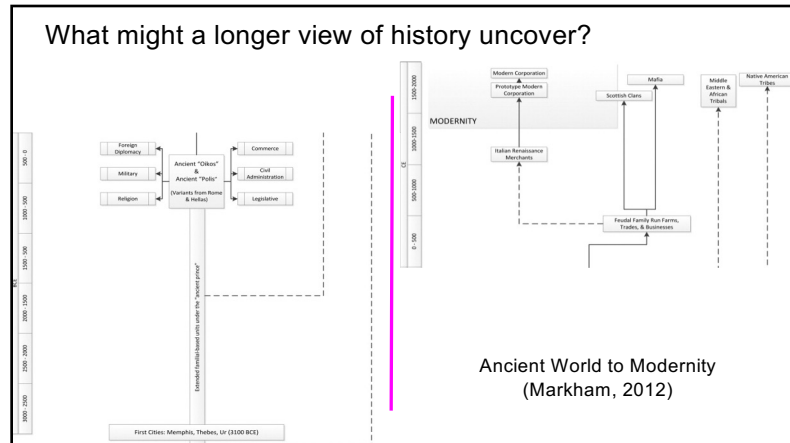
What might a longer view of history uncover?

500 - 0

1000 - 500

1500 - 1000

2000 - 1500

2500 - 2000

3000 - 2500

BCE

Foreign Diplomacy

Military

Religion

Ancient "Oikos" & Ancient "Polis" (Variants from Rome & Hellas)

Commerce

Civil Administration

Legislative

Extended familial-based units under the "ancient prince"

First Cities: Memphis, Thebes, Ur (3100 BCE)

1500-2000

1000-1500

500-1000

0 - 500

CE

Modern Corporation

Prototype Modern Corporation

MODERNITY

Mafia

Scottish Clans

Middle Eastern & African Tribals

Native American Tribes

Italian Renaissance Merchants

Feudal Family Run Farms, Trades, & Businesses

Ancient World to Modernity (Markham, 2012)